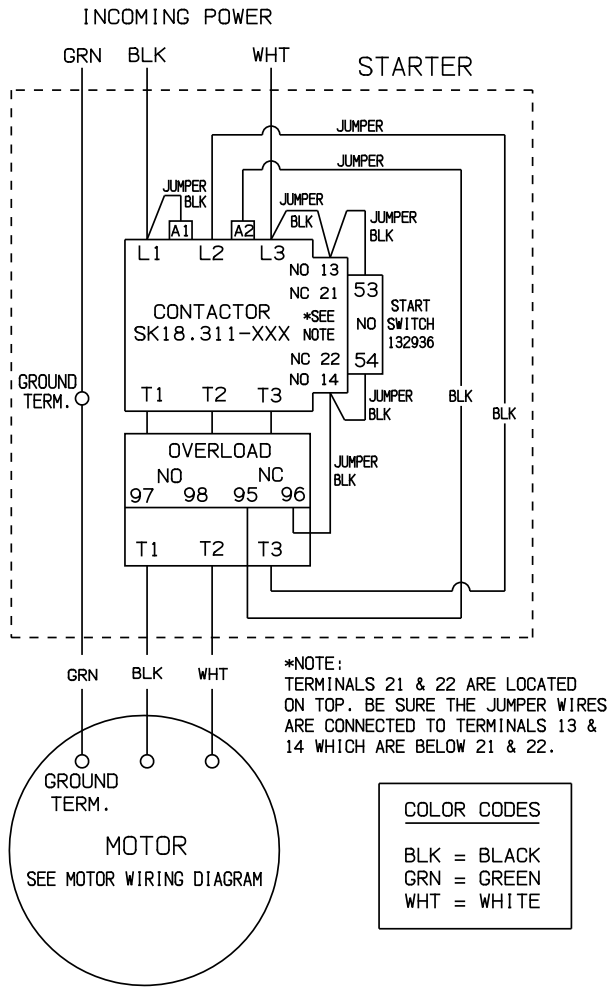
INCOMING POWER

GRN BLK WHT

STARTER

JUMPER

JUMPER

JUMPER BLK

A1 A2

JUMPER BLK

JUMPER BLK

L1 L2 L3

NO 13

NC 21

53

CONTACTOR SK18.311-XXX

*SEE NOTE

NO

START SWITCH 132936

NC 22

NO 14

54

GROUND TERM.

T1 T2 T3

JUMPER BLK

BLK

BLK

OVERLOAD

NO NC

97 98 95 96

JUMPER BLK

T1 T2 T3

GRN BLK WHT

*NOTE:
TERMINALS 21 & 22 ARE LOCATED ON TOP. BE SURE THE JUMPER WIRES ARE CONNECTED TO TERMINALS 13 & 14 WHICH ARE BELOW 21 & 22.

GROUND TERM.

MOTOR
SEE MOTOR WIRING DIAGRAM

COLOR CODES

BLK = BLACK
GRN = GREEN
WHT = WHITE